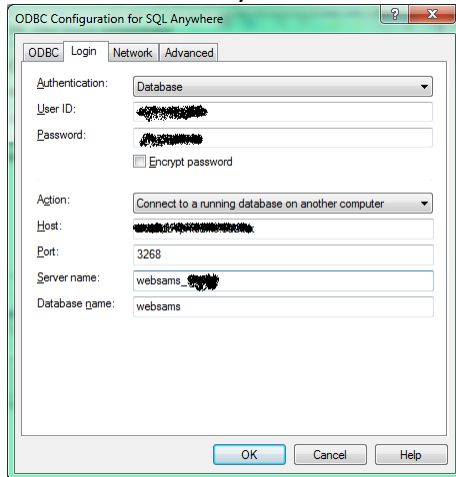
ODBC Configuration for SQL Anywhere

ODBC Login Network Advanced

Authentication: Database

User ID: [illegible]

Password: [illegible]

Encrypt password

Action: Connect to a running database on another computer

Host: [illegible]

Port: 3268

Server name: websams_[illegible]

Database name: websams

OK Cancel Help